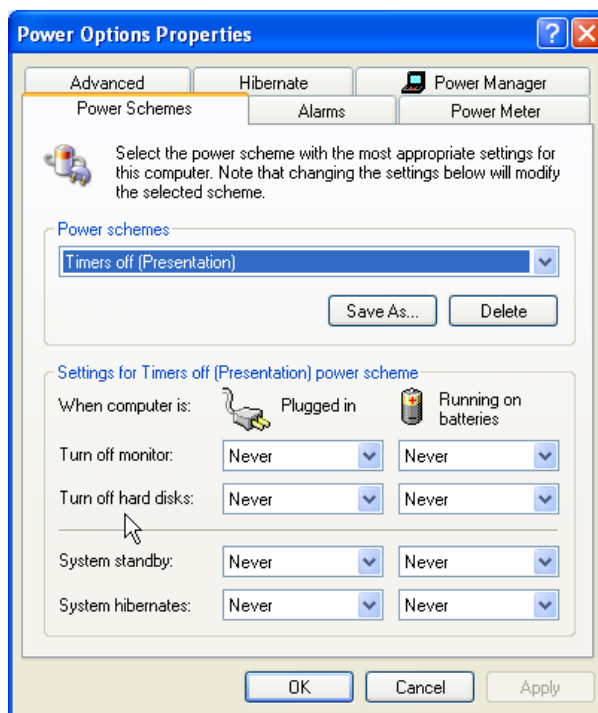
Power Options Properties

?

Advanced

Hibernate

Power Manager

Power Schemes

Alarms

Power Meter

Select the power scheme with the most appropriate settings for this computer. Note that changing the settings below will modify the selected scheme.

Power schemes

Timers off (Presentation)

Save As...

Delete

Settings for Timers off (Presentation) power scheme

When computer is:

Plugged in

Running on batteries

Turn off monitor:

Never

Never

Turn off hard disks:

Never

Never

System standby:

Never

Never

System hibernates:

Never

Never

OK

Cancel

Apply